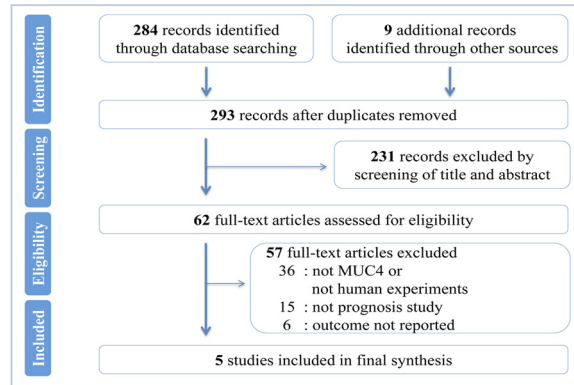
Identification

284 records identified through database searching

9 additional records identified through other sources

293 records after duplicates removed

Screening

231 records excluded by screening of title and abstract

62 full-text articles assessed for eligibility

Eligibility

57 full-text articles excluded
36 : not MUC4 or not human experiments
15 : not prognosis study
6 : outcome not reported

Included

5 studies included in final synthesis